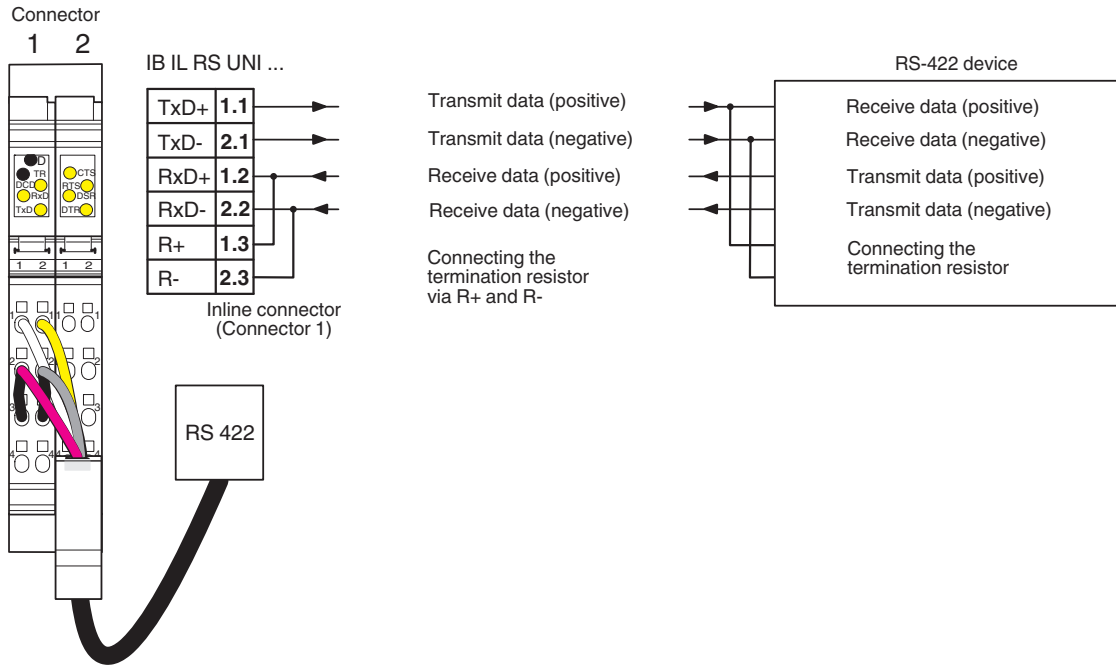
Connector
1 2

D
TR
DCD
RxD
TxD

CTS
RTS
DSR
DTR

1 2 1 2

1 1
2 2
3 3
4 4 4 4

IB IL RS UNI ...

| TxD+ | 1.1 |
|---|---|
| TxD- | 2.1 |
| RxD+ | 1.2 |
| RxD- | 2.2 |
| R+ | 1.3 |
| R- | 2.3 |

Inline connector (Connector 1)

Transmit data (positive)
Transmit data (negative)
Receive data (positive)
Receive data (negative)

Connecting the termination resistor via R+ and R-

RS-422 device

Receive data (positive)
Receive data (negative)
Transmit data (positive)
Transmit data (negative)

Connecting the termination resistor

RS 422